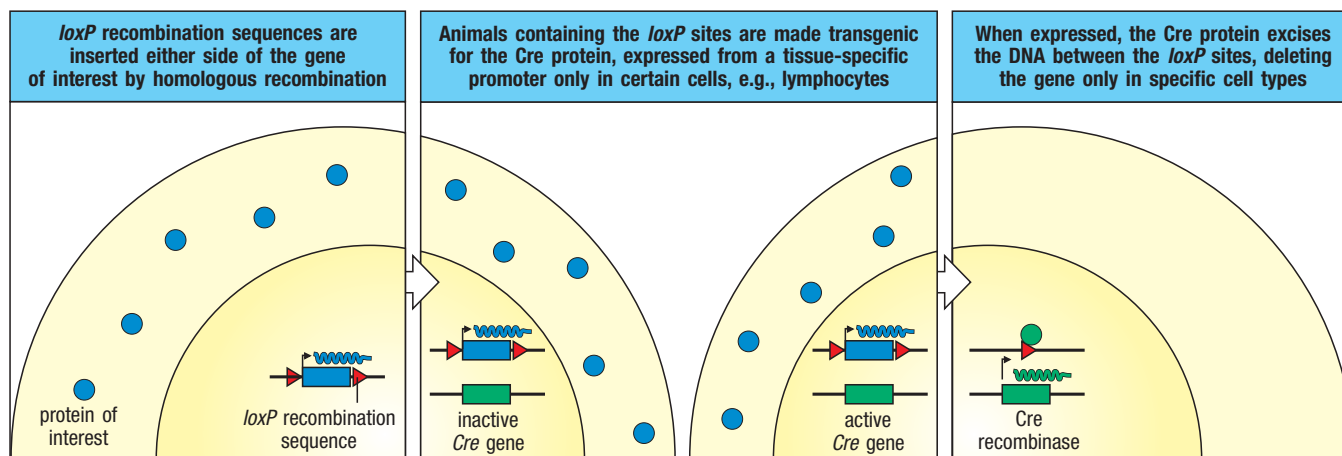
*loxP* recombination sequences are inserted either side of the gene of interest by homologous recombination

protein of interest

*loxP* recombination sequence

Animals containing the *loxP* sites are made transgenic for the Cre protein, expressed from a tissue-specific promoter only in certain cells, e.g., lymphocytes

inactive *Cre* gene

active *Cre* gene

When expressed, the Cre protein excises the DNA between the *loxP* sites, deleting the gene only in specific cell types

Cre recombinase